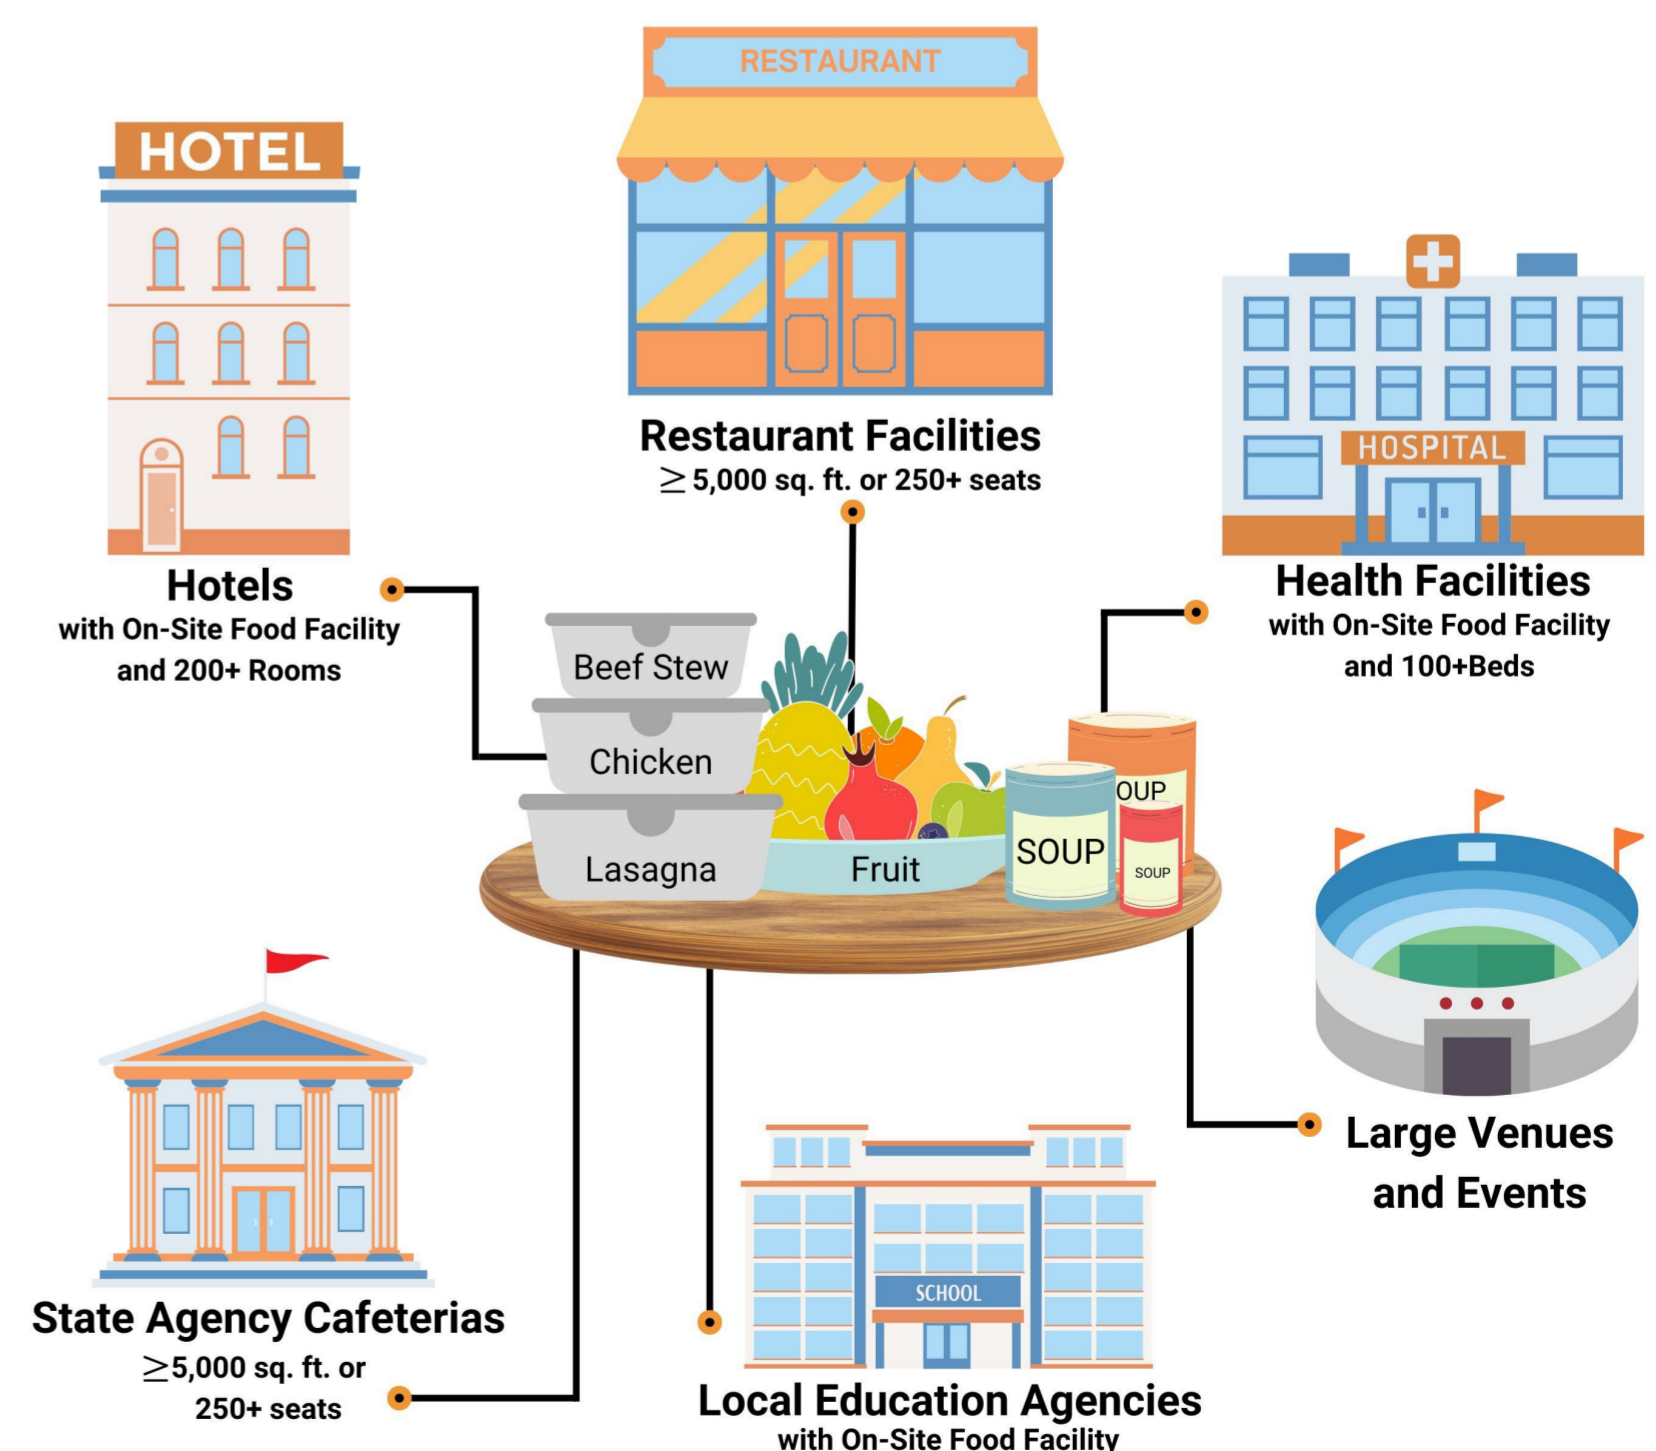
RESTAURANT

HOTEL

HOSPITAL

Restaurant Facilities
$\geq$5,000 sq. ft. or 250+ seats

Hotels
with On-Site Food Facility and 200+ Rooms

Health Facilities
with On-Site Food Facility and 100+Beds

Beef Stew

Chicken

Lasagna

Fruit

OUP

SOUP

SOUP

Large Venues and Events

SCHOOL

State Agency Cafeterias
$\geq$5,000 sq. ft. or 250+ seats

Local Education Agencies
with On-Site Food Facility